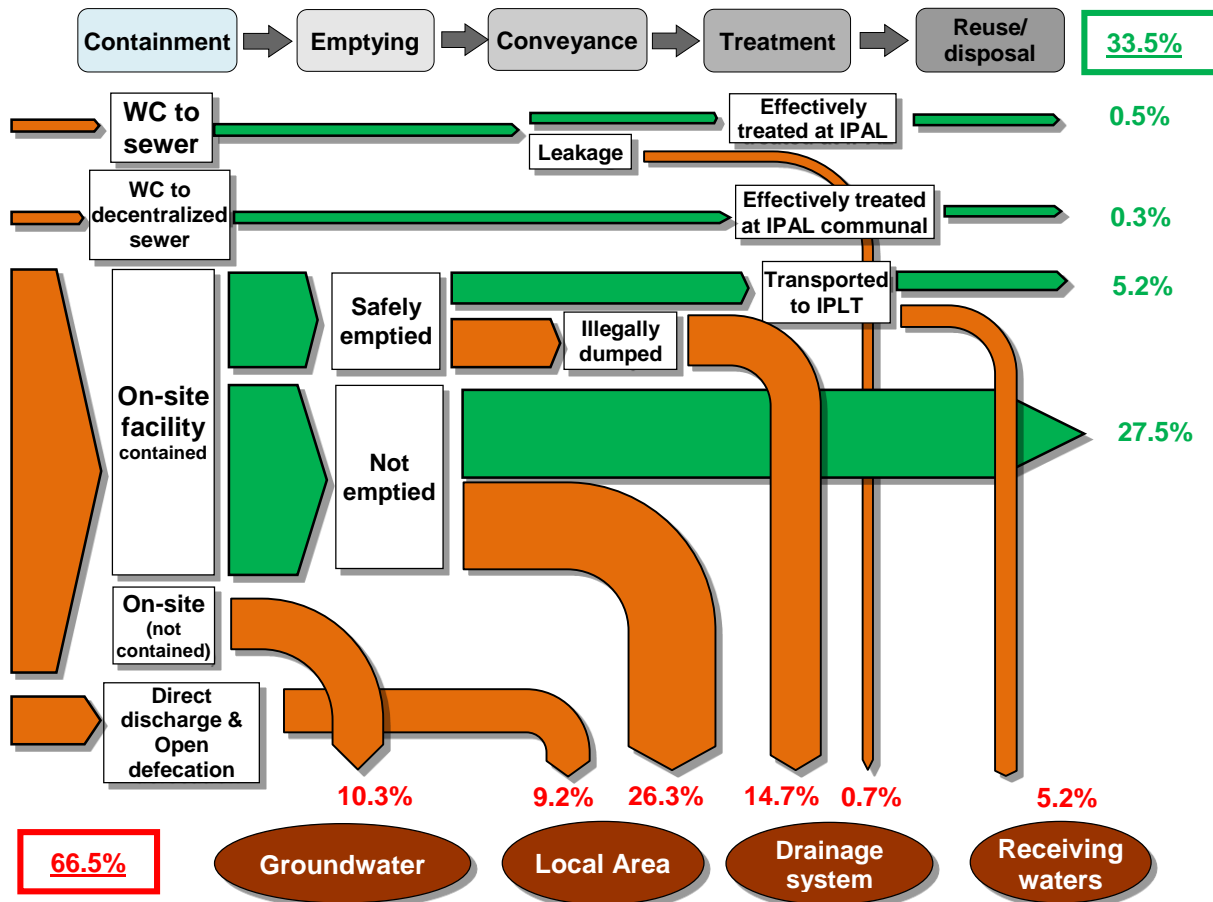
Containment
Emptying
Conveyance
Treatment
Reuse/ disposal
33.5%

WC to sewer
Effectively treated at IPAL
Leakage
0.5%

WC to decentralized sewer
Effectively treated at IPAL communal
0.3%

Safely emptied
Transported to IPLT
5.2%
Illegally dumped

On-site facility contained
Not emptied
27.5%

On-site (not contained)

Direct discharge & Open defecation

10.3%
9.2%
26.3%
14.7%
0.7%
5.2%

66.5%
Groundwater
Local Area
Drainage system
Receiving waters